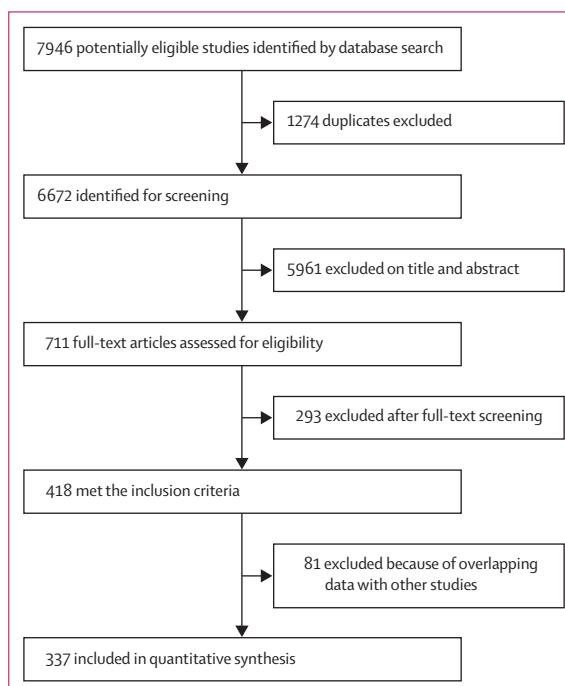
7946 potentially eligible studies identified by database search

1274 duplicates excluded

6672 identified for screening

5961 excluded on title and abstract

711 full-text articles assessed for eligibility

293 excluded after full-text screening

418 met the inclusion criteria

81 excluded because of overlapping data with other studies

337 included in quantitative synthesis